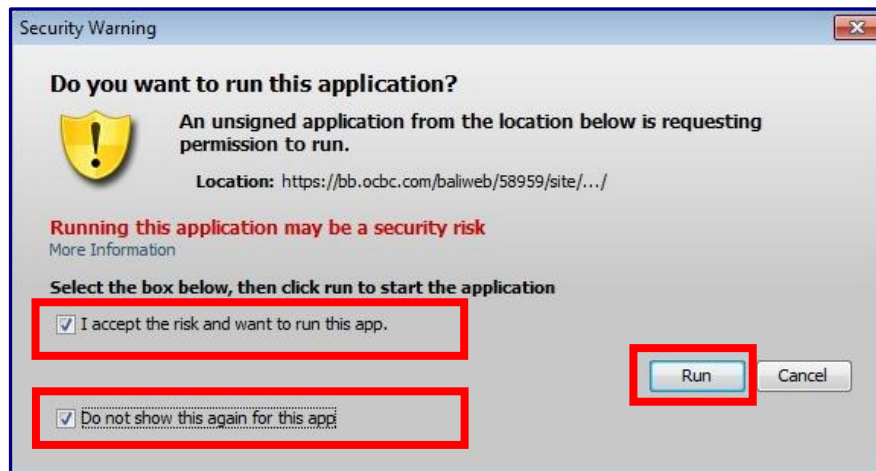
Security Warning

Do you want to run this application?

An unsigned application from the location below is requesting permission to run.

Location: https://bb.ocbc.com/baliweb/58959/site/.../

Running this application may be a security risk
More Information

Select the box below, then click run to start the application

I accept the risk and want to run this app.

Do not show this again for this app

Run

Cancel